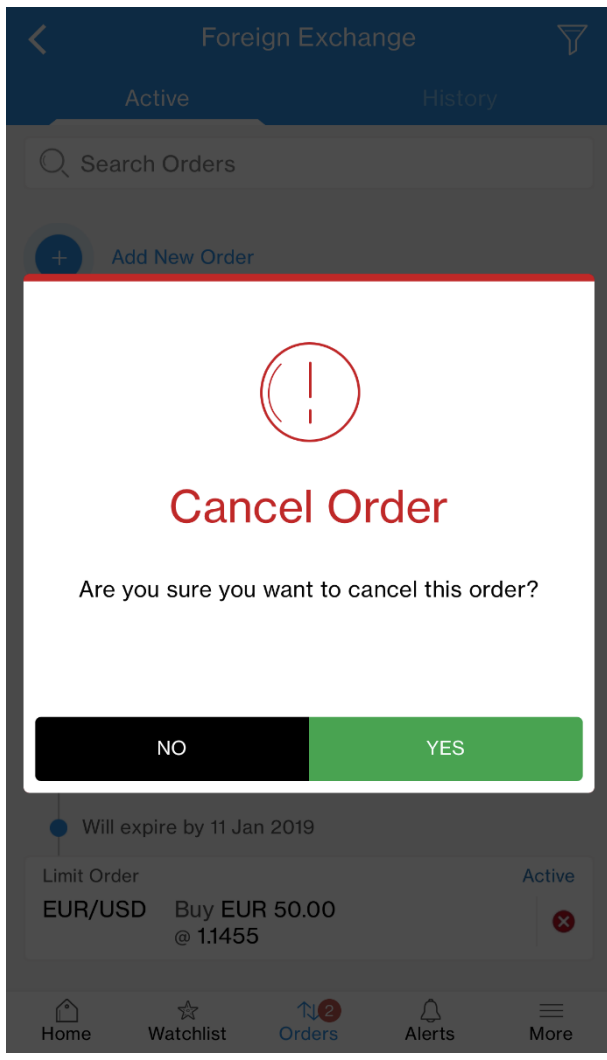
Foreign Exchange

Active History

Search Orders

Add New Order

Cancel Order

Are you sure you want to cancel this order?

NO YES

Will expire by 11 Jan 2019

Limit Order Active

EUR/USD Buy EUR 50.00 @ 1.1455

Home Watchlist 2 Orders Alerts More